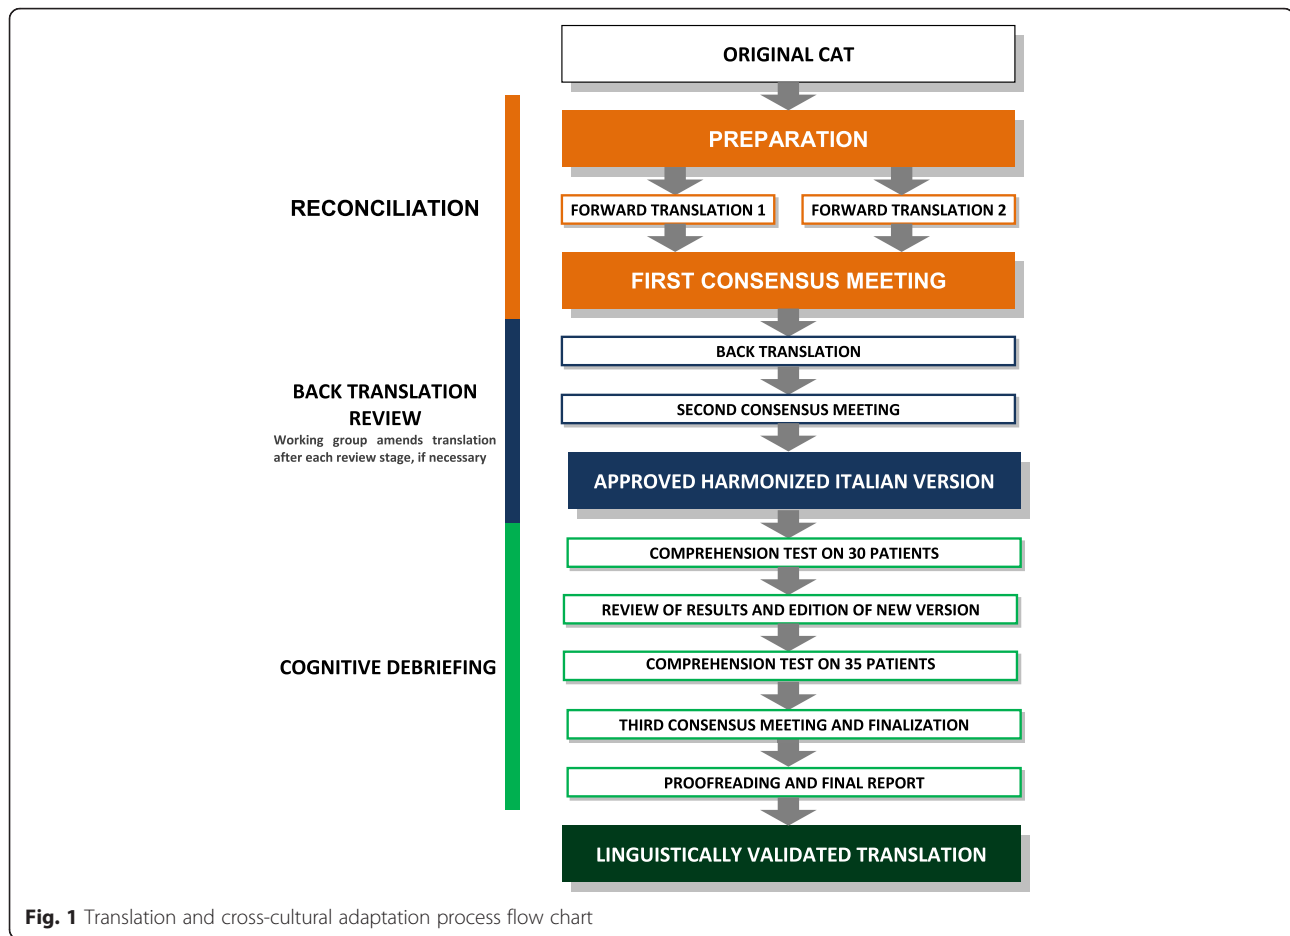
ORIGINAL CAT

PREPARATION

RECONCILIATION

FORWARD TRANSLATION 1

FORWARD TRANSLATION 2

FIRST CONSENSUS MEETING

BACK TRANSLATION

BACK TRANSLATION REVIEW

Working group amends translation after each review stage, if necessary

SECOND CONSENSUS MEETING

APPROVED HARMONIZED ITALIAN VERSION

COMPREHENSION TEST ON 30 PATIENTS

REVIEW OF RESULTS AND EDITION OF NEW VERSION

COGNITIVE DEBRIEFING

COMPREHENSION TEST ON 35 PATIENTS

THIRD CONSENSUS MEETING AND FINALIZATION

PROOFREADING AND FINAL REPORT

LINGUISTICALLY VALIDATED TRANSLATION

Fig. 1 Translation and cross-cultural adaptation process flow chart